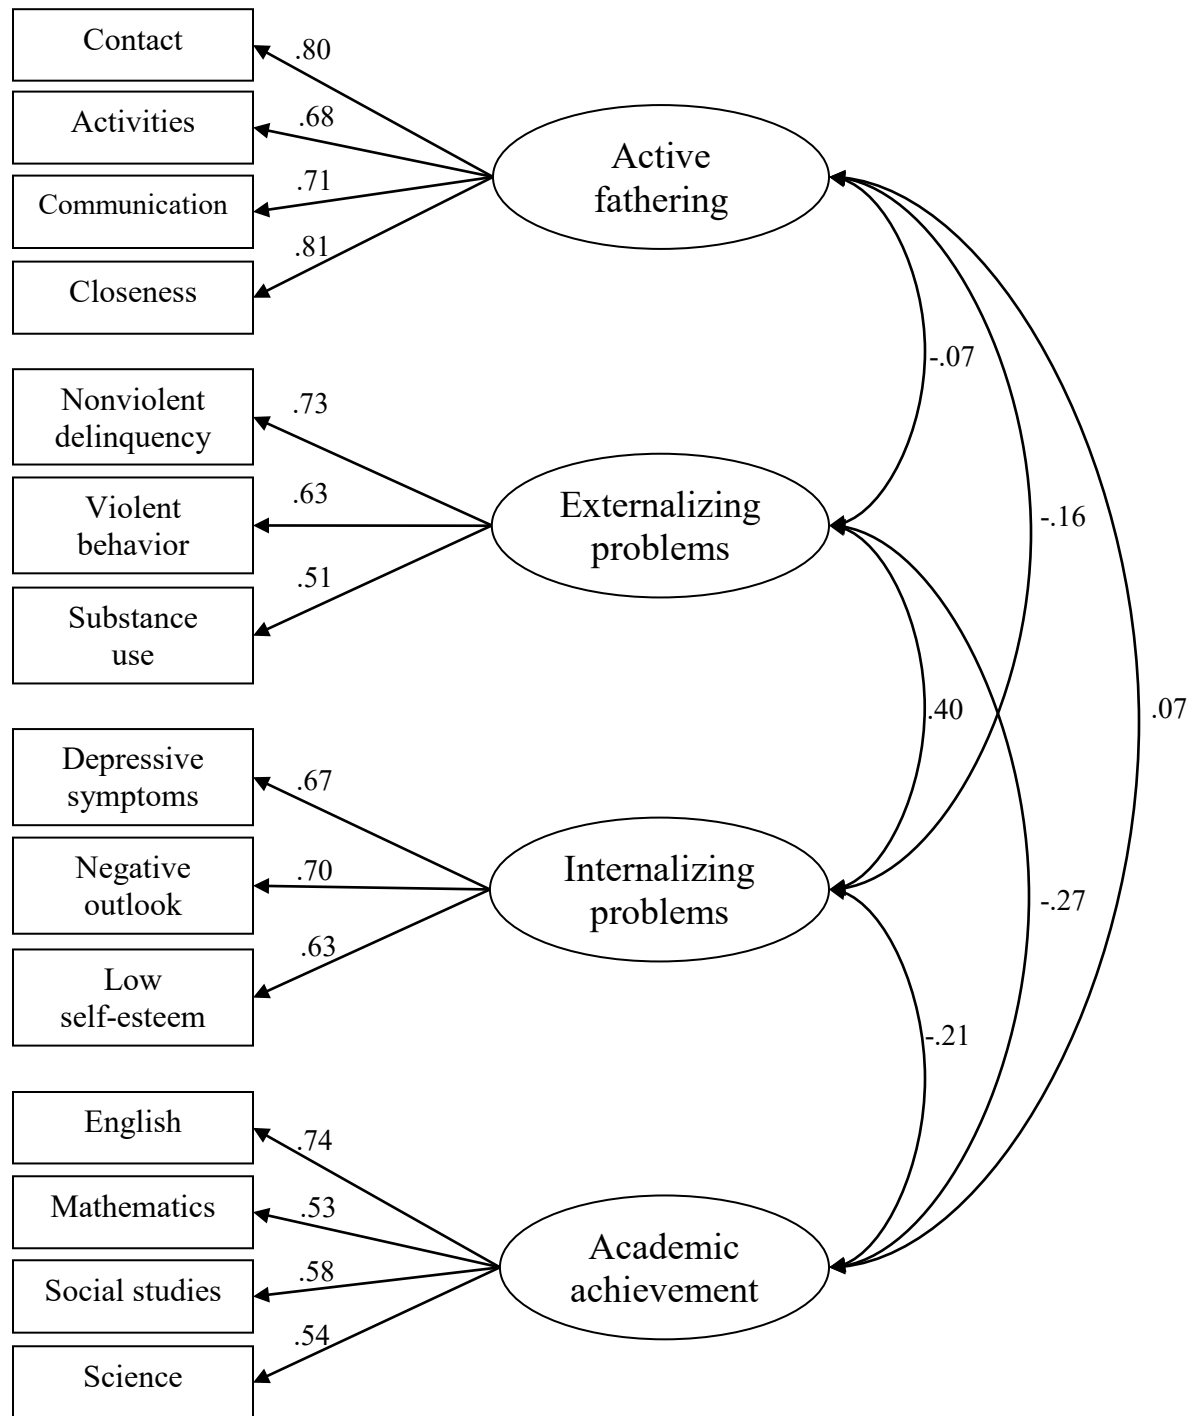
Contact
.80
Activities
.68
Communication
.71
Closeness
.81
Active fathering

Nonviolent delinquency
.73
Violent behavior
.63
Substance use
.51
Externalizing problems

Depressive symptoms
.67
Negative outlook
.70
Low self-esteem
.63
Internalizing problems

English
.74
Mathematics
.53
Social studies
.58
Science
.54
Academic achievement

-.07
-.16
.07
.40
-.27
-.21